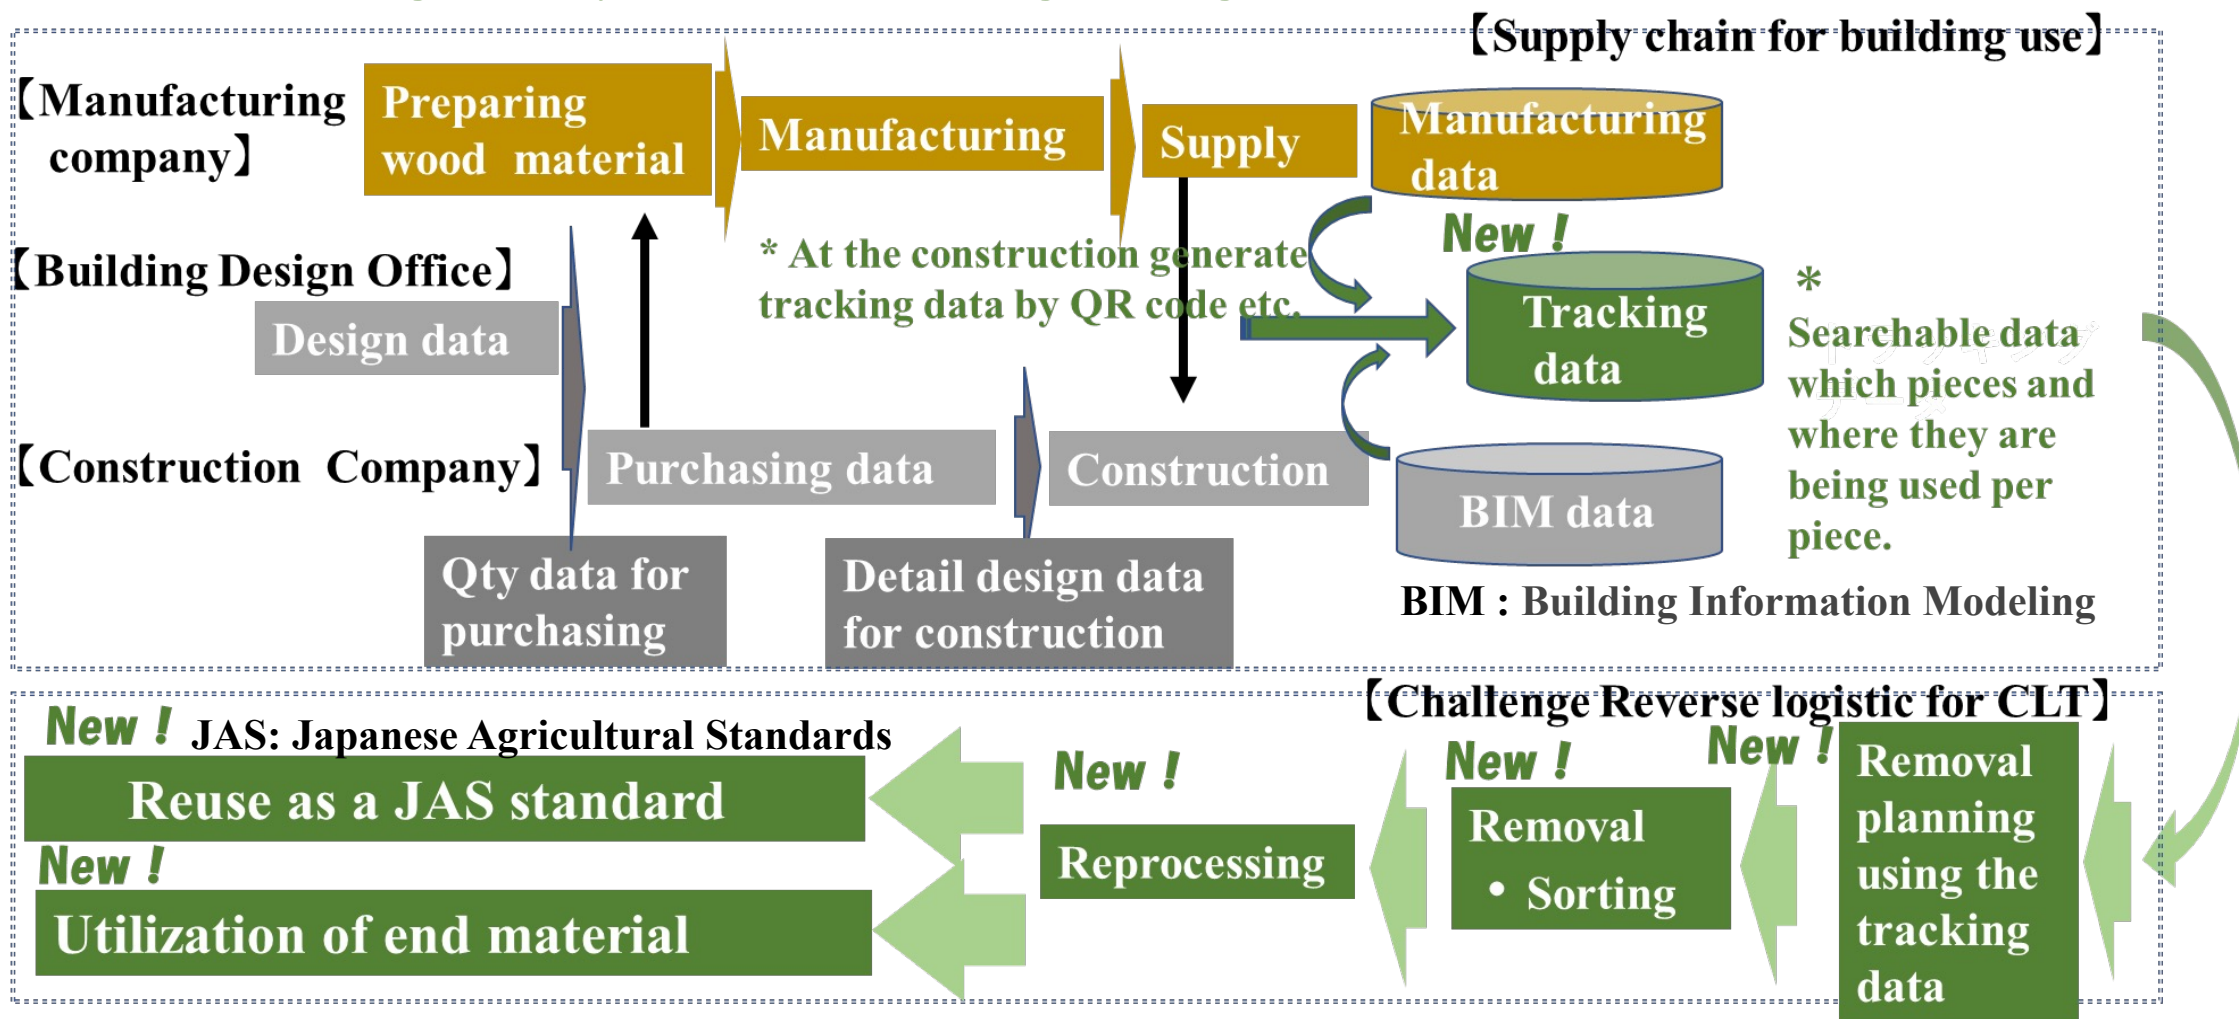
【Supply chain for building use】

【Manufacturing company】

Preparing wood material

Manufacturing

Supply

Manufacturing data

New !

Tracking data

【Building Design Office】

Design data

* At the construction generate tracking data by QR code etc.

*
Searchable data which pieces and where they are being used per piece.

【Construction Company】

Purchasing data

Construction

BIM data

Qty data for purchasing

Detail design data for construction

BIM : Building Information Modeling

【Challenge Reverse logistic for CLT】

New ! JAS: Japanese Agricultural Standards

Reuse as a JAS standard

New !

Utilization of end material

New !

Reprocessing

New !

Removal
• Sorting

New !

Removal planning using the tracking data